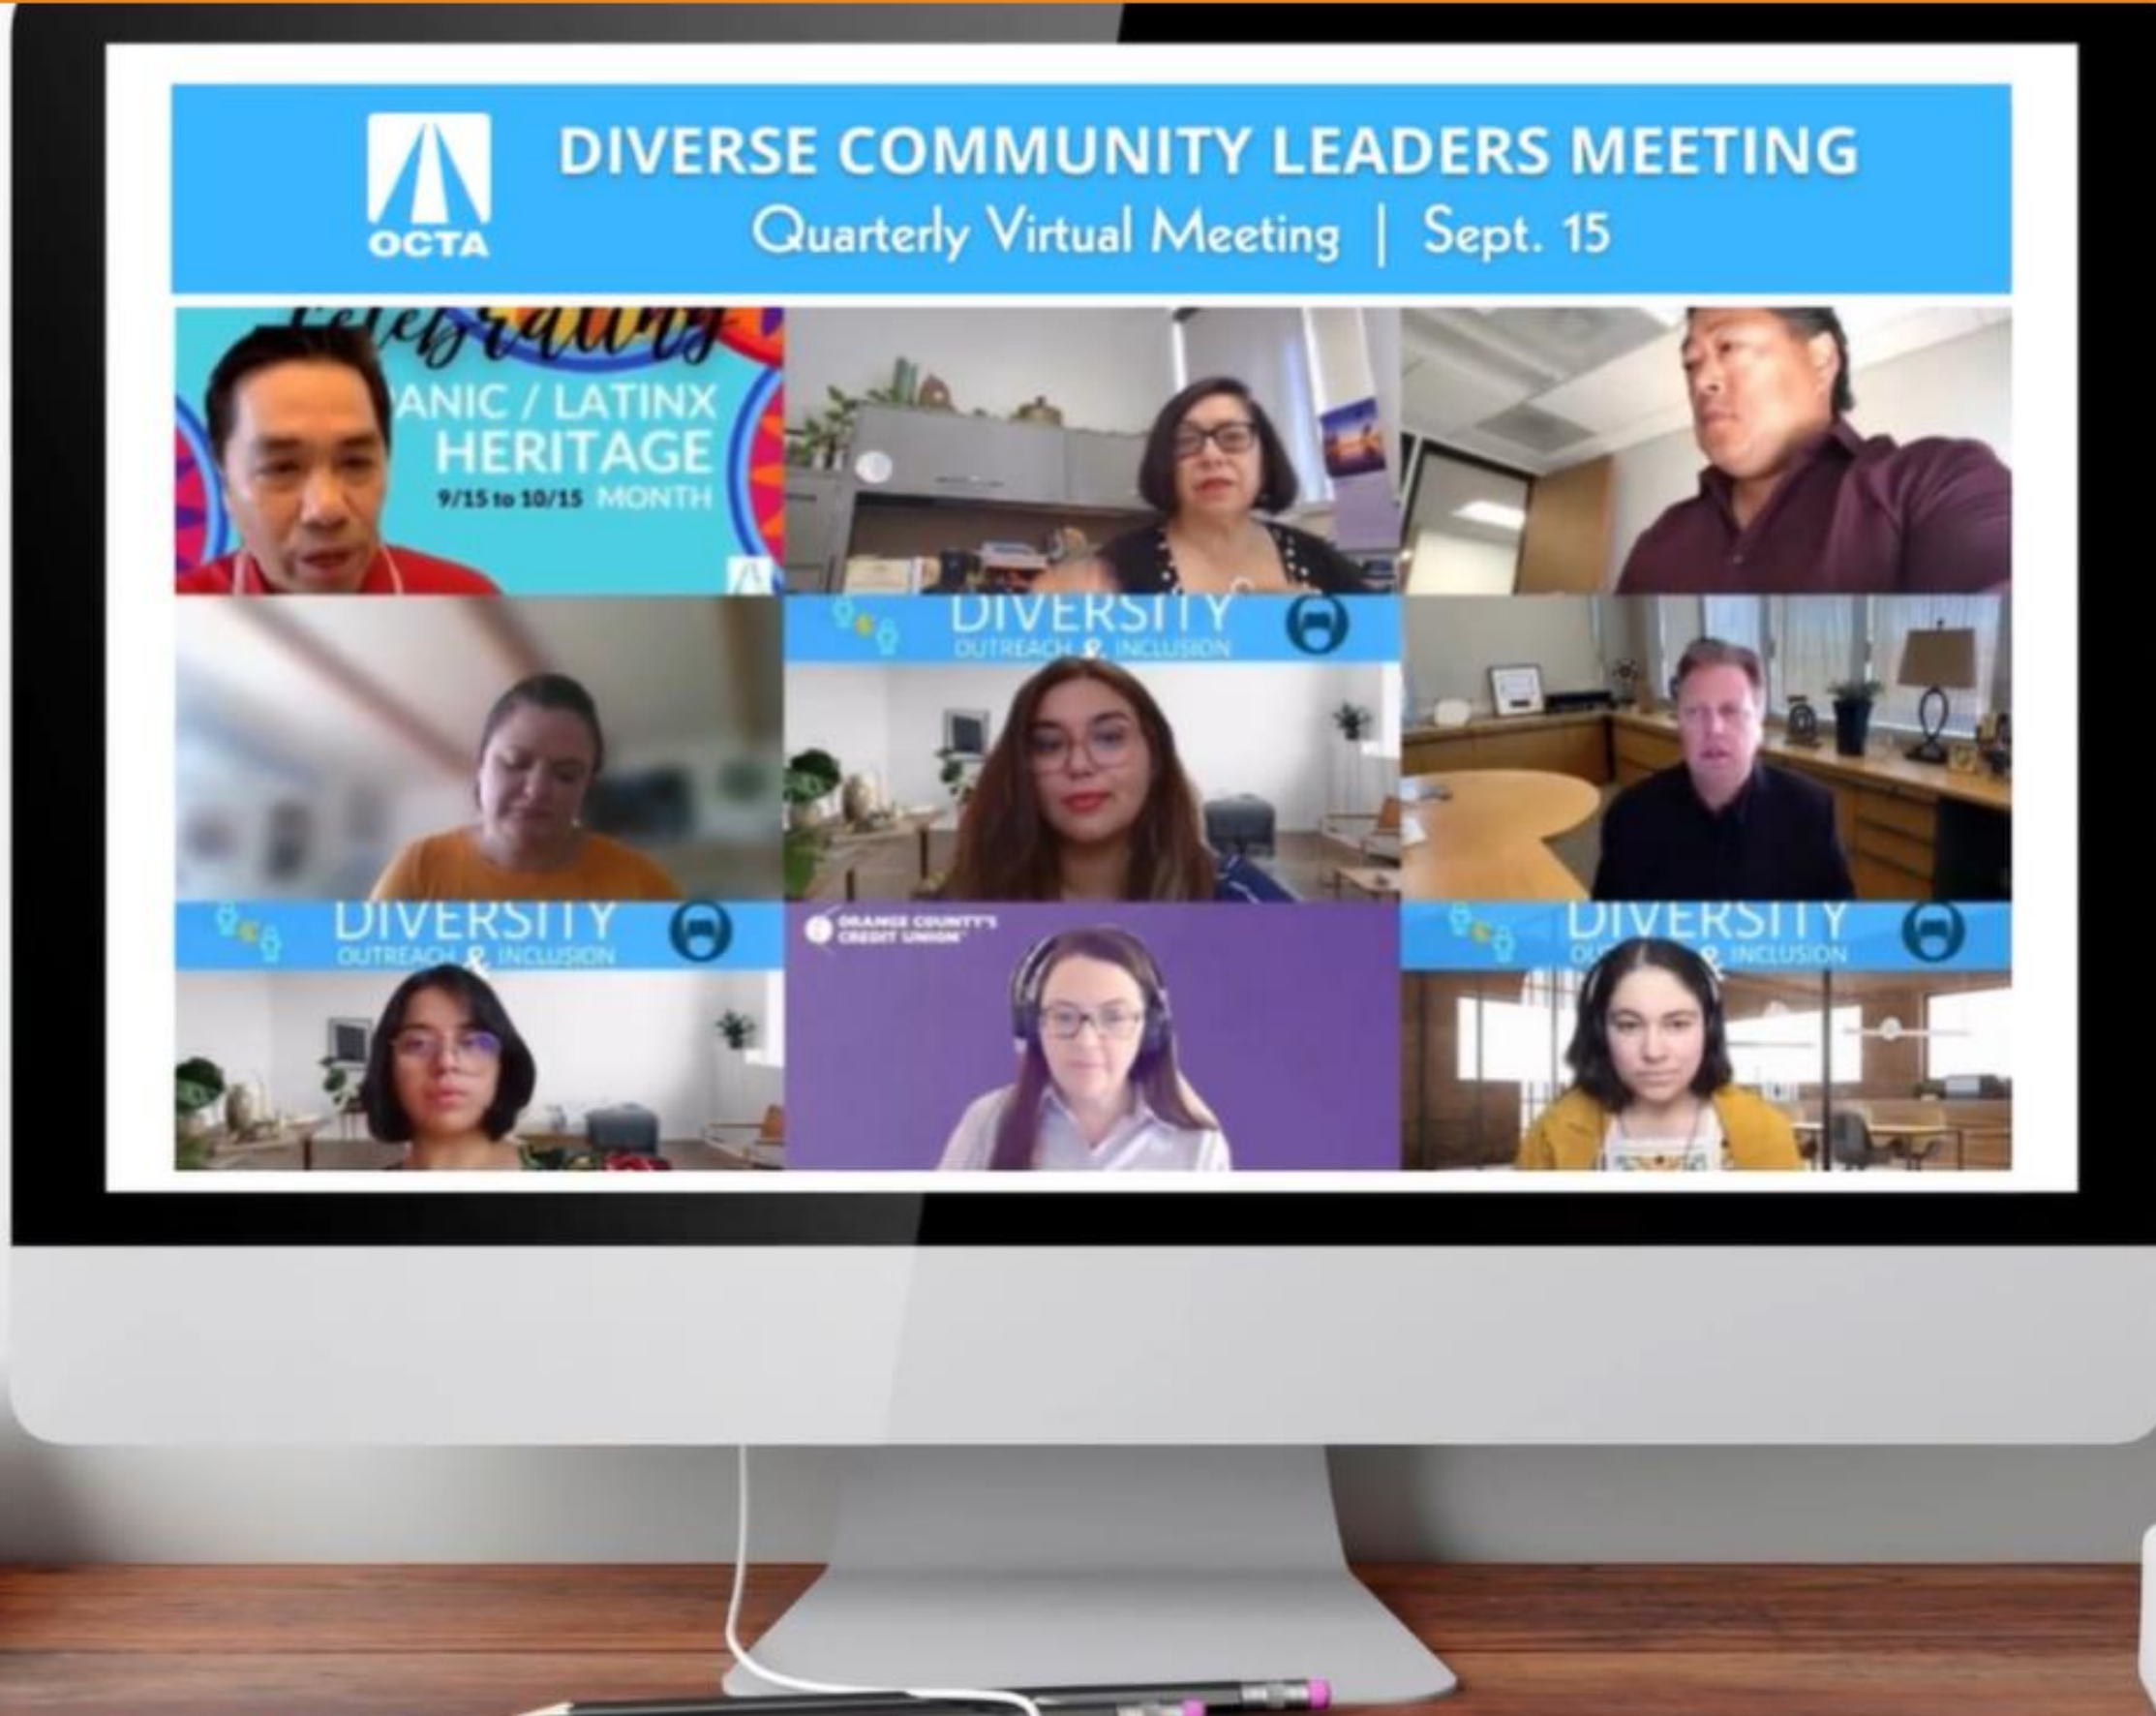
OCTA

DIVERSE COMMUNITY LEADERS MEETING
Quarterly Virtual Meeting | Sept. 15

Celebrating
ANIC / LATINX
HERITAGE
9/15 to 10/15 MONTH

DIVERSITY
OUTREACH & INCLUSION

DIVERSITY
OUTREACH & INCLUSION

ORANGE COUNTY'S CREDIT UNION

DIVERSITY
OUTREACH & INCLUSION